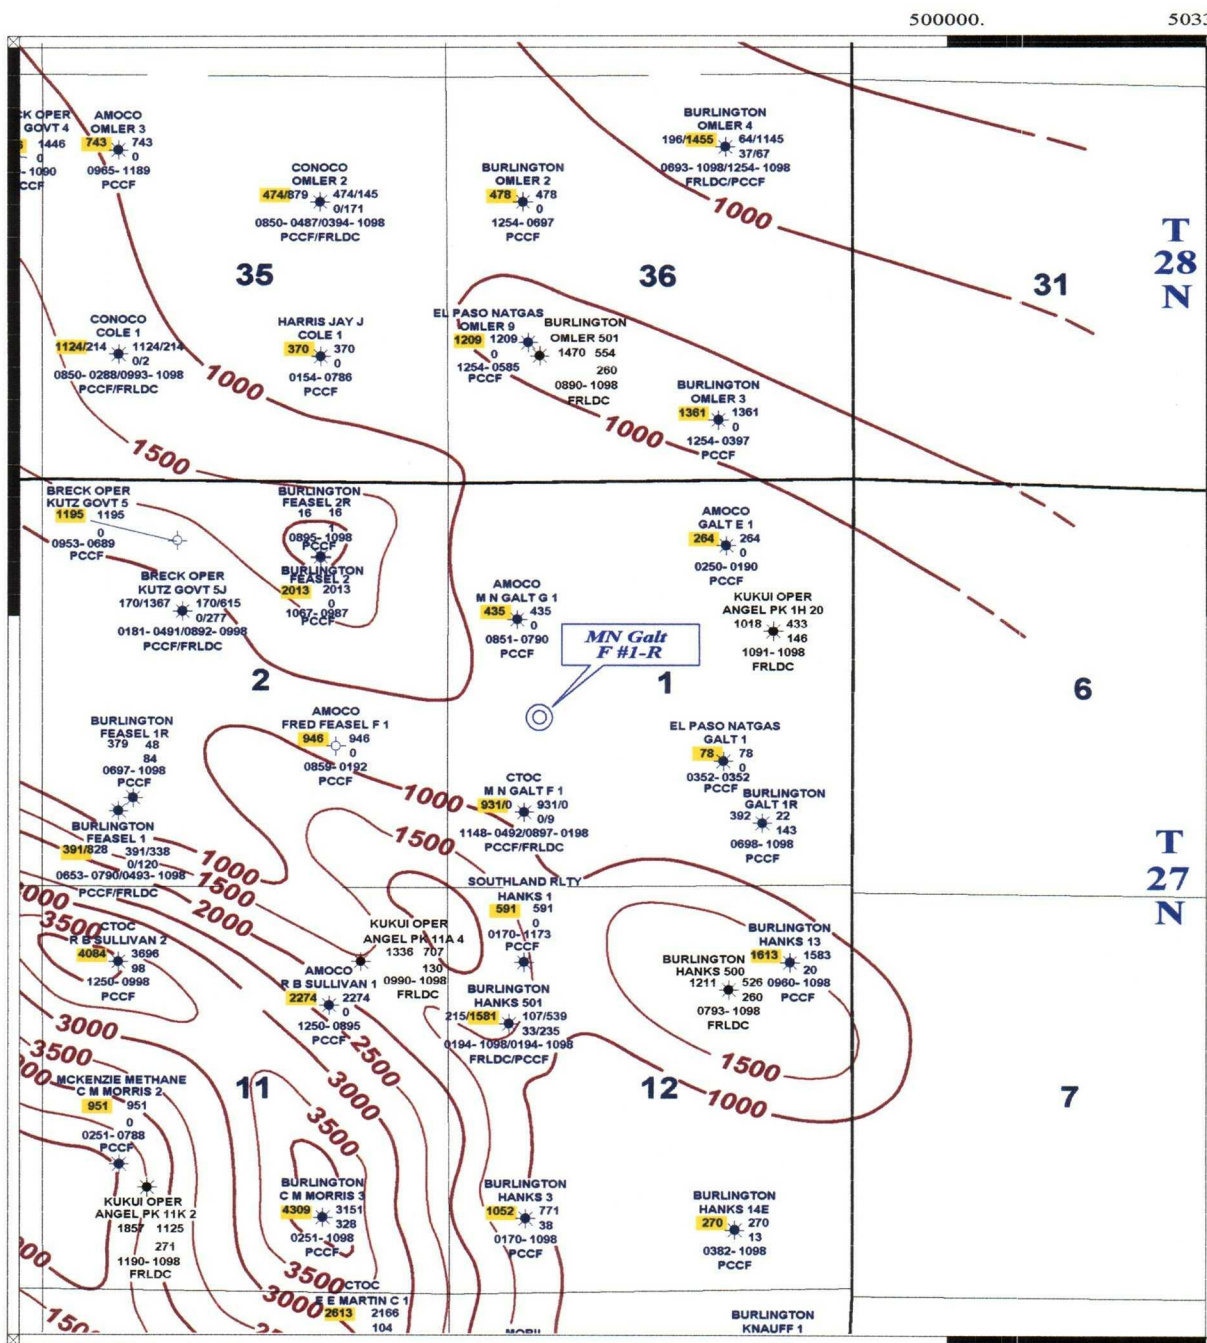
500000.

5033

CK OPER GOVT 4 1446 0 -1090 PCCF

AMOCO OMLER 3 743 743 0 0965- 1189 PCCF

CONOCO OMLER 2 474/879 474/145 0/171 0850- 0487/0394- 1098 PCCF/FRLDC

BURLINGTON OMLER 2 478 478 0 1254- 0697 PCCF

BURLINGTON OMLER 4 196/1455 64/1145 37/67 0693- 1098/1254- 1098 FRLDC/PCCF

1000

T 28 N

35

36

31

CONOCO COLE 1 1124/214 1124/214 0/2 0850- 0288/0993- 1098 PCCF/FRLDC

HARRIS JAY J COLE 1 370 370 0 0154- 0786 PCCF

EL PASO NATGAS OMLER 9 1209 1209 0 1254- 0585 PCCF

BURLINGTON OMLER 501 1470 554 260 0890- 1098 FRLDC

BURLINGTON OMLER 3 1361 1361 0 1254- 0397 PCCF

1000

1000

1500

BRECK OPER KUTZ GOVT 5 1195 1195 0 0953- 0689 PCCF

BURLINGTON FEASEL 2R 16 16 1 0895- 1098 PCCF

BURLINGTON FEASEL 2 2013 2013 0 1067- 0987 PCCF

BRECK OPER KUTZ GOVT 5J 170/1367 170/615 0/277 0181- 0491/0892- 0998 PCCF/FRLDC

AMOCO M N GALT G 1 435 435 0 0851- 0790 PCCF

AMOCO GALT E 1 264 264 0 0250- 0190 PCCF

KUKUI OPER ANGEL PK 1H 20 1018 433 146 1091- 1098 FRLDC

MN Galt F #1-R

2

1

6

BURLINGTON FEASEL 1R 379 48 84 0697- 1098 PCCF

AMOCO FRED FEASEL F 1 946 946 0 0859- 0192 PCCF

CTOC M N GALT F 1 931/0 931/0 0/9 1148- 0492/0897- 0198 PCCF/FRLDC

EL PASO NATGAS GALT 1 78 78 0 0352- 0352 PCCF

BURLINGTON GALT 1R 392 22 143 0698- 1098 PCCF

1000

1500

BURLINGTON FEASEL 1 391/828 391/338 0/120 0653- 0790/0493- 1098 PCCF/FRLDC

1000

1500

2000

000

3500

CTOC R B SULLIVAN 2 4084 3696 98 1250- 0998 PCCF

SOUTHLAND RLTY HANKS 1 591 591 0 0170- 1173 PCCF

KUKUI OPER ANGEL PK 11A 4 1336 707 130 0990- 1098 FRLDC

AMOCO R B SULLIVAN 1 2274 2274 0 1250- 0895 PCCF

BURLINGTON HANKS 501 215/1581 107/539 33/235 0194- 1098/0194- 1098 FRLDC/PCCF

T 27 N

BURLINGTON HANKS 13 1613 1583 20 0960- 1098 PCCF

BURLINGTON HANKS 500 1211 526 260 0793- 1098 FRLDC

3000

3500

2500

3000

1500

1000

00

MCKENZIE METHANE C M MORRIS 2 951 951 0 0251- 0788 PCCF

11

12

7

3500

KUKUI OPER ANGEL PK 11K 2 1857 1125 271 1190- 1098 FRLDC

BURLINGTON C M MORRIS 3 4309 3151 328 0251- 1098 PCCF

BURLINGTON HANKS 3 1052 771 38 0170- 1098 PCCF

BURLINGTON HANKS 14E 270 270 13 0382- 1098 PCCF

00

3500

3000

CTOC E E MARTIN C 1 2613 2166 104

150

BURLINGTON KNAUFF 1

MOBIL